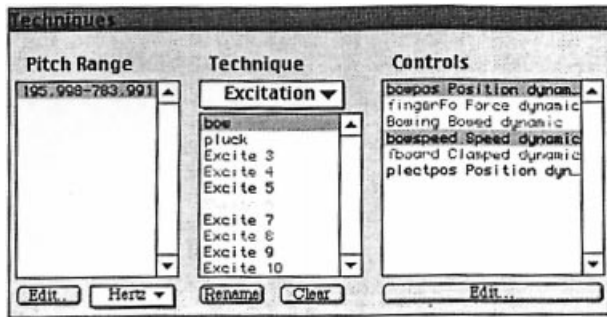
Techniques

Pitch Range

195.998-783.991

Edit... Hertz

Technique

Excitation

bow
pluck
Excite 3
Excite 4
Excite 5

Excite 7
Excite 8
Excite 9
Excite 10

Rename Clear

Controls

bowpos Position dynam...
fingerFo Force dynamic
Bowing Bowed dynamic
bowspeed Speed dynamic
fboard Clamped dynamic
plectpos Position dyn...

Edit...